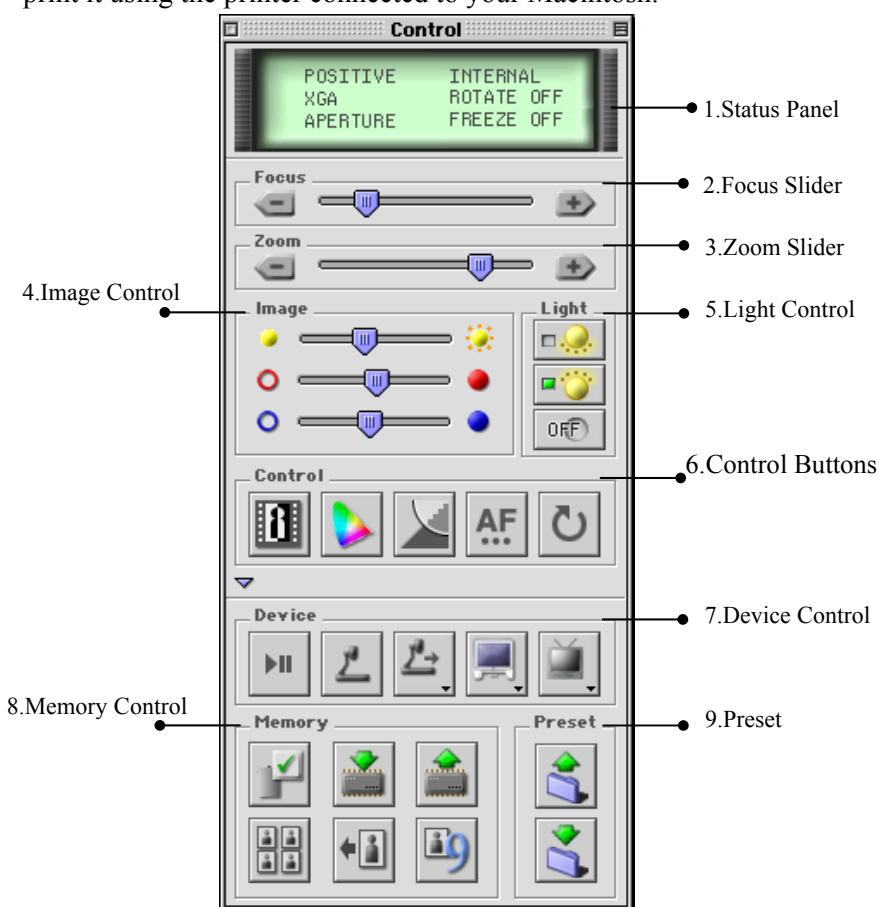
print it using the printer connected to your Macintosh.

Control

POSITIVE INTERNAL
XGA ROTATE OFF
APERTURE FREEZE OFF

1.Status Panel

Focus

2.Focus Slider

Zoom

3.Zoom Slider

4.Image Control

Image

Light

5.Light Control

OFF

Control

6.Control Buttons

AF

Device

7.Device Control

8.Memory Control

Memory

Preset

9.Preset